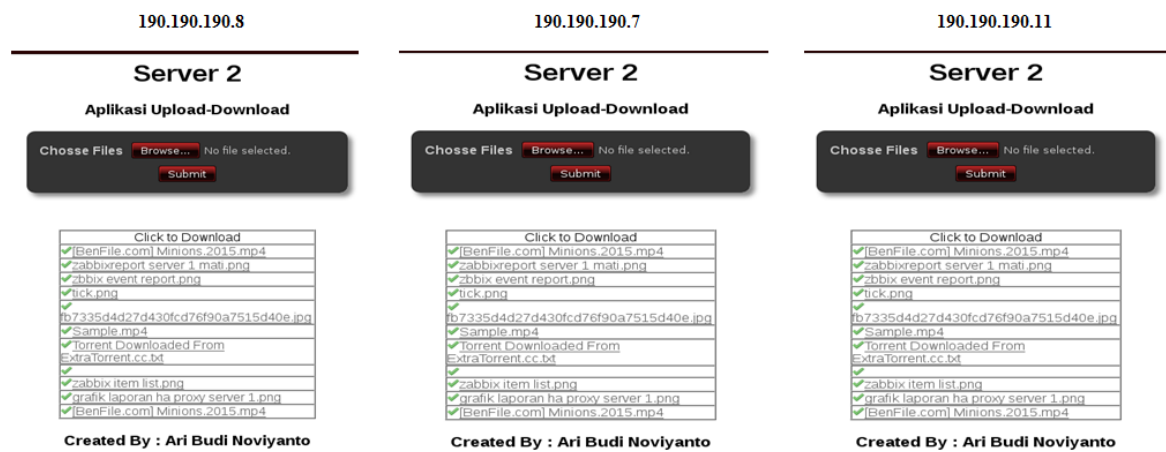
190.190.190.8

Server 2

Aplikasi Upload-Download

Chosse Files Browse... No file selected.

Submit

| Click to Download |
|---|
| [BenFile.com] Minions.2015.mp4 |
| zabbixreport server 1 mati.png |
| zbbix event report.png |
| tick.png |
| fb7335d4d27d430fcd76f90a7515d40e.jpg |
| Sample.mp4 |
| Torrent Downloaded From ExtraTorrent.cc.txt |
| |
| zabbix item list.png |
| grafik laporan ha proxy server 1.png |
| [BenFile.com] Minions.2015.mp4 |

Created By : Ari Budi Noviyanto

190.190.190.7

Server 2

Aplikasi Upload-Download

Chosse Files Browse... No file selected.

Submit

| Click to Download |
|---|
| [BenFile.com] Minions.2015.mp4 |
| zabbixreport server 1 mati.png |
| zbbix event report.png |
| tick.png |
| fb7335d4d27d430fcd76f90a7515d40e.jpg |
| Sample.mp4 |
| Torrent Downloaded From ExtraTorrent.cc.txt |
| |
| zabbix item list.png |
| grafik laporan ha proxy server 1.png |
| [BenFile.com] Minions.2015.mp4 |

Created By : Ari Budi Noviyanto

190.190.190.11

Server 2

Aplikasi Upload-Download

Chosse Files Browse... No file selected.

Submit

| Click to Download |
|---|
| [BenFile.com] Minions.2015.mp4 |
| zabbixreport server 1 mati.png |
| zbbix event report.png |
| tick.png |
| fb7335d4d27d430fcd76f90a7515d40e.jpg |
| Sample.mp4 |
| Torrent Downloaded From ExtraTorrent.cc.txt |
| |
| zabbix item list.png |
| grafik laporan ha proxy server 1.png |
| [BenFile.com] Minions.2015.mp4 |

Created By : Ari Budi Noviyanto